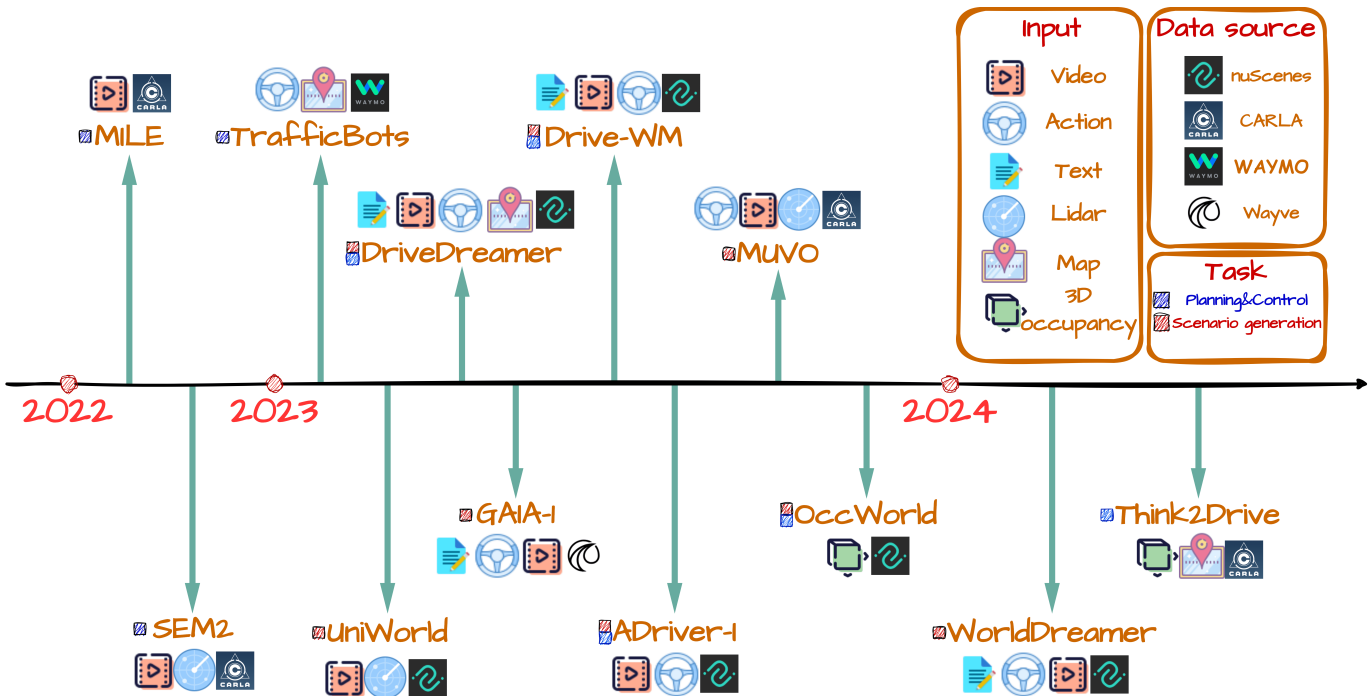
Input

Video

Action

Text

Lidar

Map

3D occupancy

Data source

nuScenes

CARLA

WAYMO

Wayve

Task

Planning&Control

Scenario generation

CARLA

MILE

WAYMO

TrafficBots

DriveDreamer

Drive-WM

CARLA

MUVO

2022

2023

2024

SEM2

CARLA

UniWorld

GAIA-1

ADriver-I

OccWorld

WorldDreamer

Think2Drive

CARLA